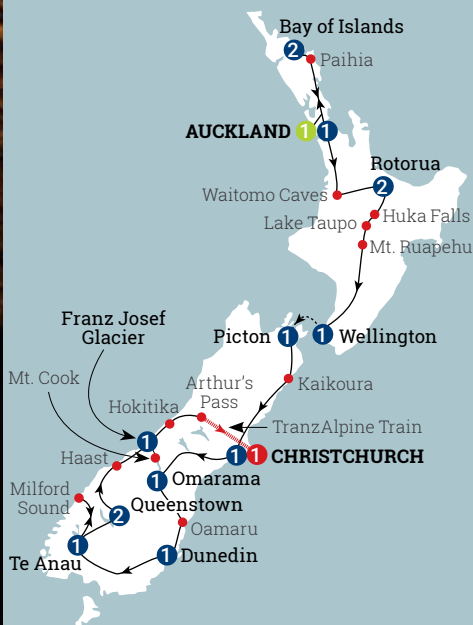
Bay of Islands
2
Paihia
AUCKLAND
1
1
Rotorua
2
Waitomo Caves
Huka Falls
Lake Taupo
Mt. Ruapehu
Franz Josef Glacier
Picton
1
1
Wellington
Kaikoura
Mt. Cook
Arthur's Pass
Hokitika
TranzAlpine Train
1
1
1
CHRISTCHURCH
Haast
1
Omarama
Milford Sound
2
Queenstown
Oamaru
1
Te Anau
1
Dunedin